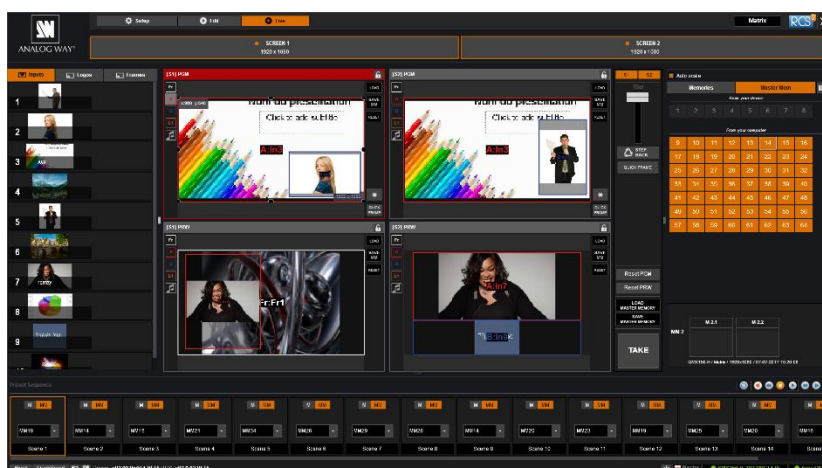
ANALOG WAY

Setup

Edit

Live

Matrix

RCS²

SCREEN 1
1920 x 1080

SCREEN 2
1920 x 1080

Inputs

Logos

Frames

1

2

3

4

5

6

7

8

9

[S1] PGM

[S2] PGM

Nom du présentation

Click to add subtitle

A:In3

A:In3

Fr

LOAD

SAVE

RESET

QUICK FRAME

[S1] PRW

[S2] PRW

Fr:Fr1

A:In7

B:In8

STEP BACK

QUICK FRAME

Reset PGM

Reset PRW

LOAD MASTER MEMORY

TAKE

Auto scale

Memories

Master Mem

From your device

1 2 3 4 5 6 7 8

From your computer

| 9 | 10 | 11 | 12 | 13 | 14 | 15 | 16 |
|---|---|---|---|---|---|---|---|
| 17 | 18 | 19 | 20 | 21 | 22 | 23 | 24 |
| 25 | 26 | 27 | 28 | 29 | 30 | 31 | 32 |
| 33 | 34 | 35 | 36 | 37 | 38 | 39 | 40 |
| 41 | 42 | 43 | 44 | 45 | 46 | 47 | 48 |
| 49 | 50 | 51 | 52 | 53 | 54 | 55 | 56 |
| 57 | 58 | 59 | 60 | 61 | 62 | 63 | 64 |

MM 2

M 2.1

M 2.2

Preset Sequence

MM19 Scene 1

MM18 Scene 2

MM15 Scene 3

MM21 Scene 4

MM34 Scene 5

MM26 Scene 6

MM29 Scene 7

MM26 Scene 8

MM28 Scene 9

MM22 Scene 10

MM23 Scene 11

MM19 Scene 12

MM25 Scene 13

MM20 Scene 14

MM16 Scene